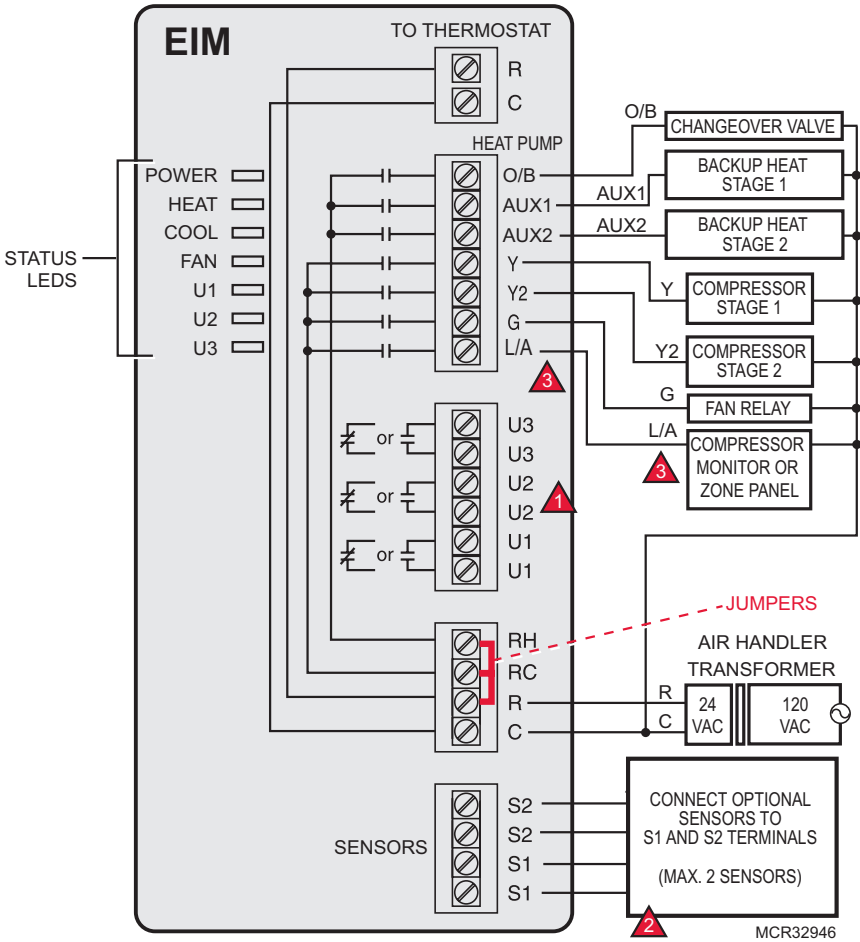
EIM

TO THERMOSTAT
R
C

HEAT PUMP
O/B
AUX1
AUX2
Y
Y2
G
L/A
3

STATUS LEDS
POWER
HEAT
COOL
FAN
U1
U2
U3

O/B
CHANGEOVER VALVE
AUX1
BACKUP HEAT STAGE 1
AUX2
BACKUP HEAT STAGE 2
Y
COMPRESSOR STAGE 1
Y2
COMPRESSOR STAGE 2
G
FAN RELAY
L/A
3
COMPRESSOR MONITOR OR ZONE PANEL

or
U3
U3
or
U2
U2
1
or
U1
U1

JUMPERS
RH
RC
R
C

AIR HANDLER TRANSFORMER
R
C
24 VAC
120 VAC

SENSORS
S2
S2
S1
S1

CONNECT OPTIONAL SENSORS TO S1 AND S2 TERMINALS

(MAX. 2 SENSORS)
2

MCR32946